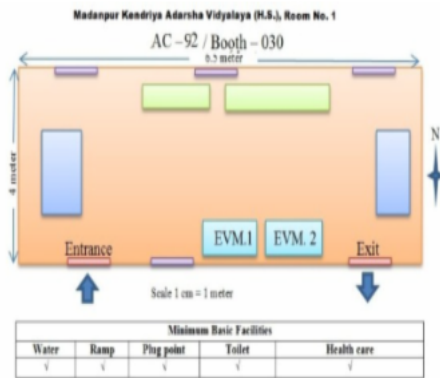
Madanpur Kendriya Adarsha Vidyalaya (H.S.), Room No. 1

AC – 92 / Booth – 030

6.5 meter

4 meter

N

EVM.1

EVM. 2

Entrance

Exit

Scale 1 cm = 1 meter

| Minimum Basic Facilities | | | | |
|---|---|---|---|---|
| Water | Ramp | Plug point | Toilet | Health care |
| √ | √ | √ | √ | √ |